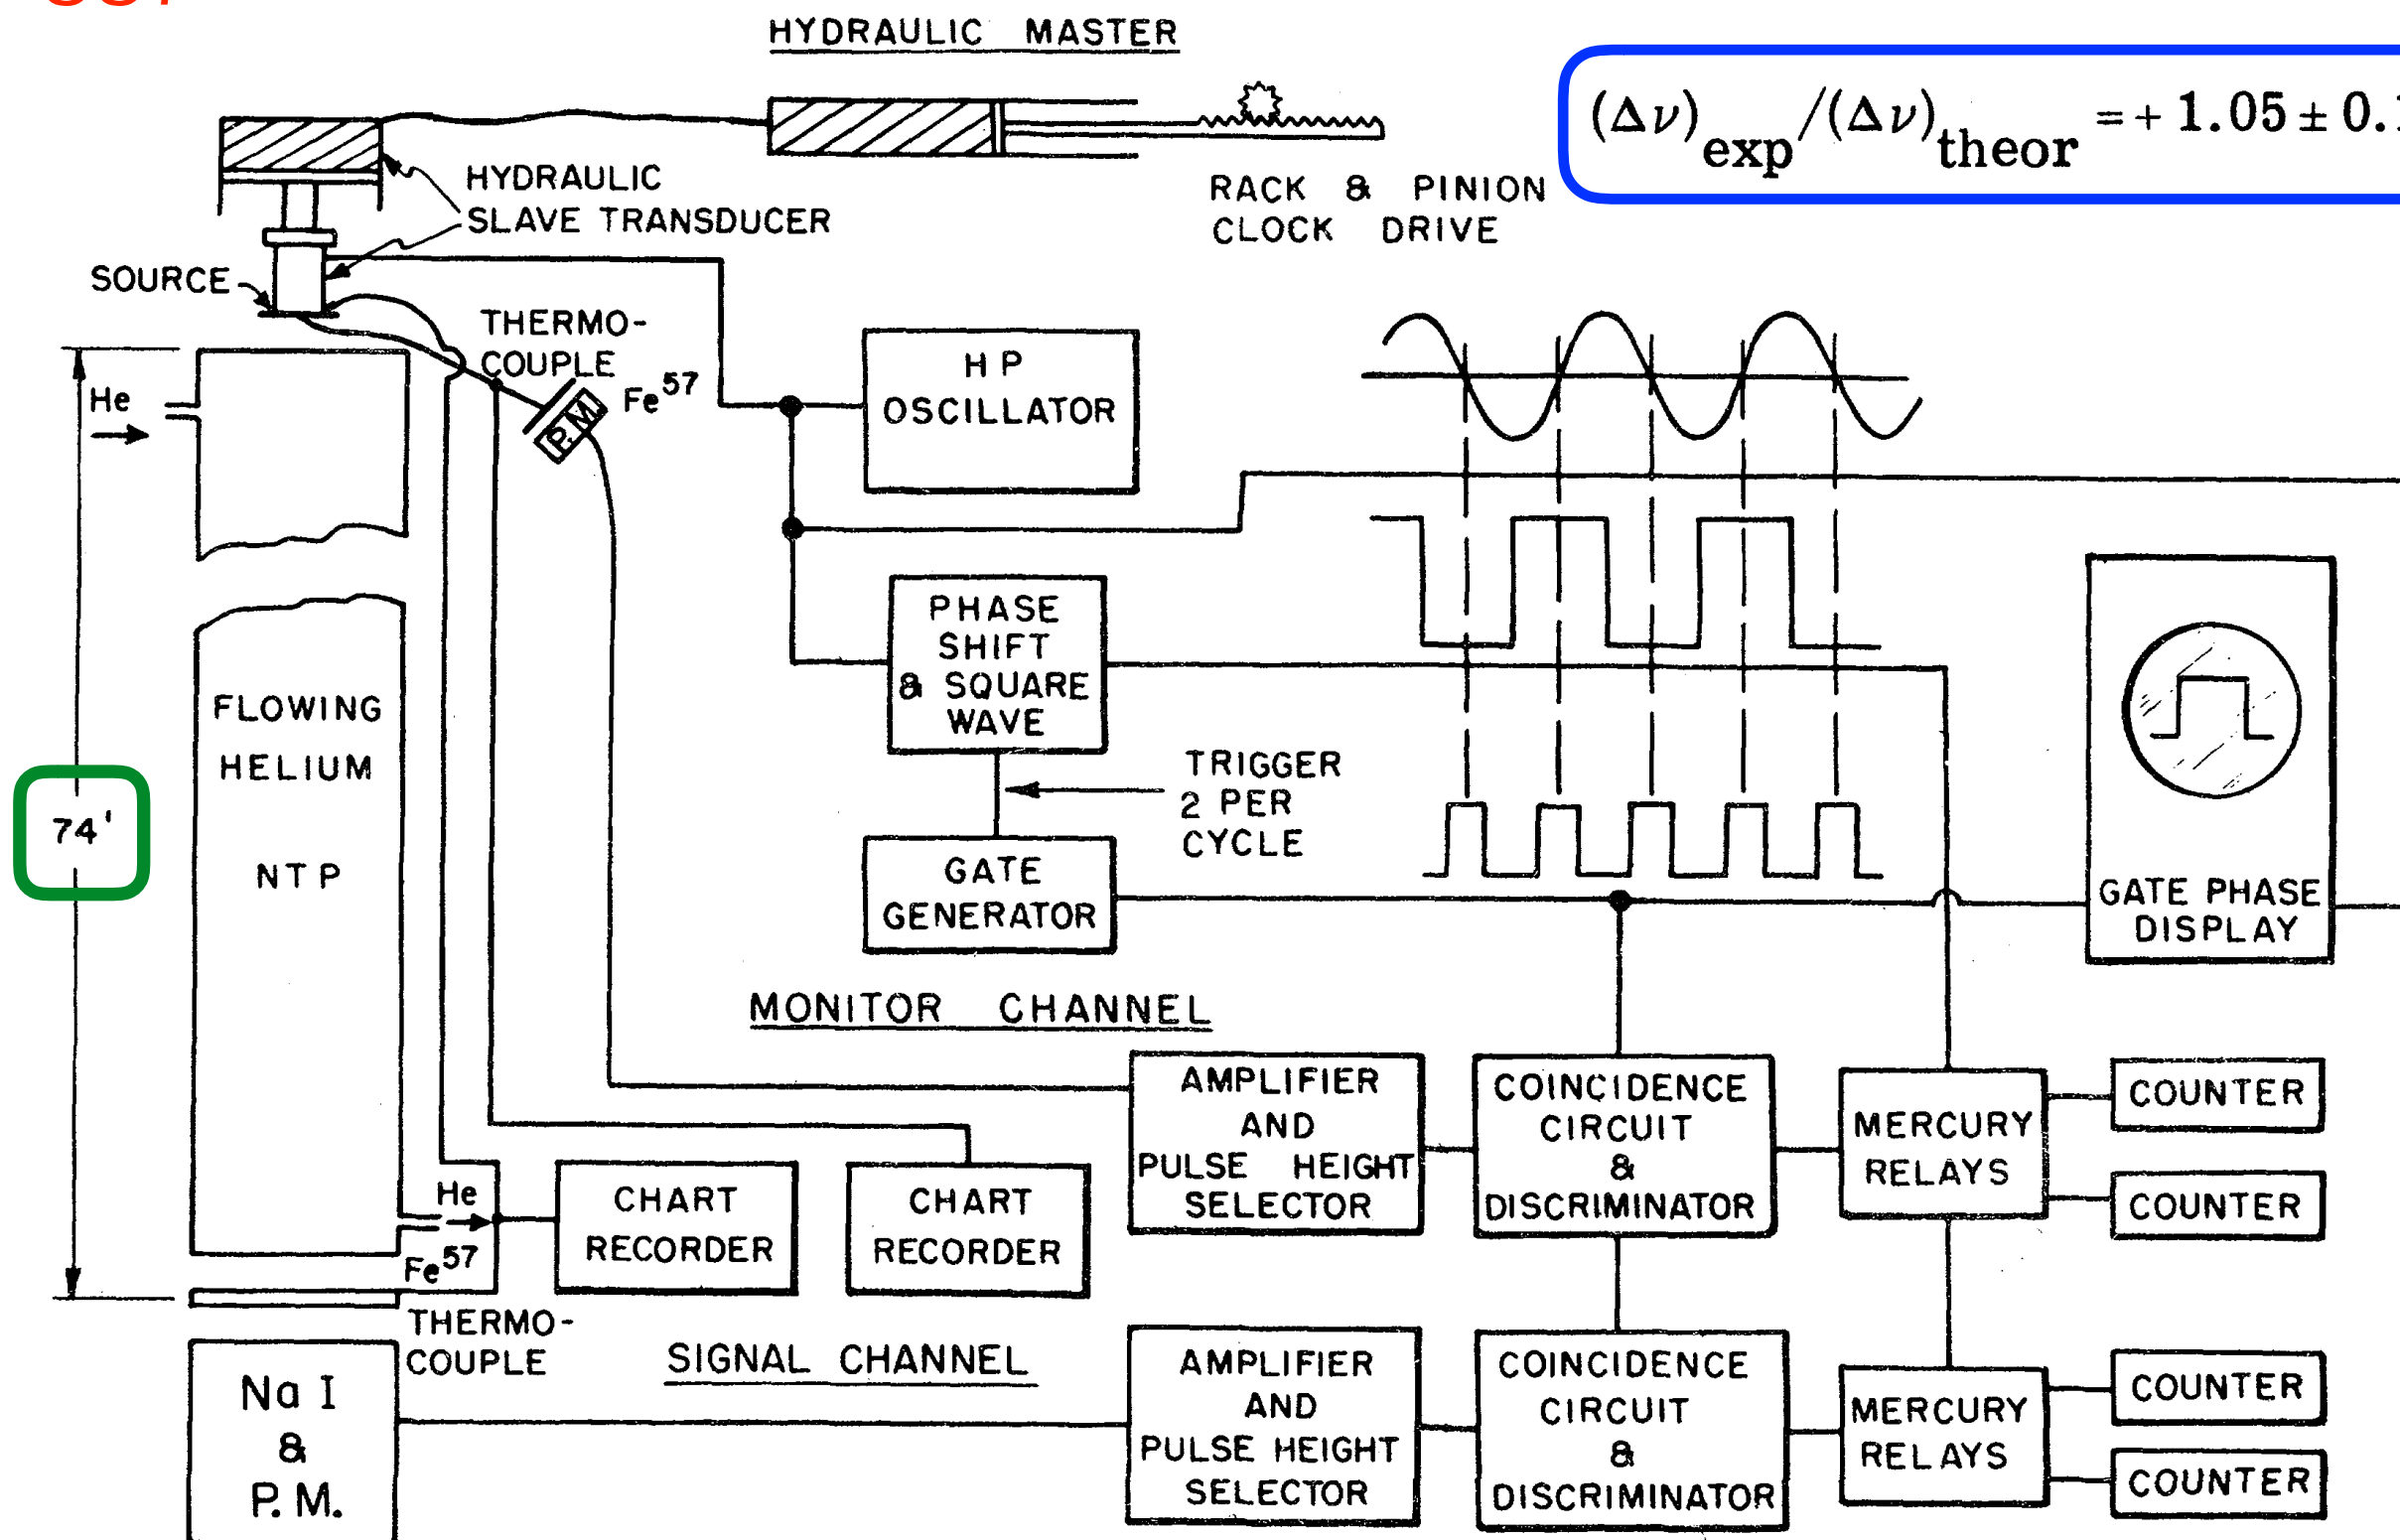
HYDRAULIC MASTER

$(\Delta\nu)_{exp}/(\Delta\nu)_{theor} = +1.05 \pm 0.$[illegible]

HYDRAULIC SLAVE TRANSDUCER

RACK & PINION CLOCK DRIVE

SOURCE

THERMO-COUPLE

$Fe^{57}$

P.M.

He

H P OSCILLATOR

PHASE SHIFT & SQUARE WAVE

TRIGGER 2 PER CYCLE

GATE GENERATOR

GATE PHASE DISPLAY

FLOWING HELIUM

NTP

74'

MONITOR CHANNEL

AMPLIFIER AND PULSE HEIGHT SELECTOR

COINCIDENCE CIRCUIT & DISCRIMINATOR

MERCURY RELAYS

COUNTER

COUNTER

He

$Fe^{57}$

CHART RECORDER

CHART RECORDER

THERMO-COUPLE

SIGNAL CHANNEL

Na I & P.M.

AMPLIFIER AND PULSE HEIGHT SELECTOR

COINCIDENCE CIRCUIT & DISCRIMINATOR

MERCURY RELAYS

COUNTER

COUNTER